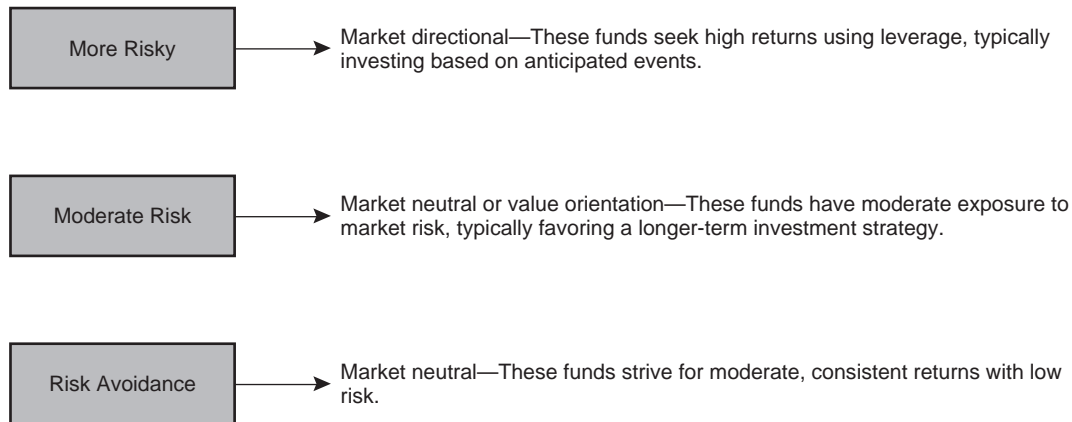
More Risky

Market directional—These funds seek high returns using leverage, typically investing based on anticipated events.

Moderate Risk

Market neutral or value orientation—These funds have moderate exposure to market risk, typically favoring a longer-term investment strategy.

Risk Avoidance

Market neutral—These funds strive for moderate, consistent returns with low risk.